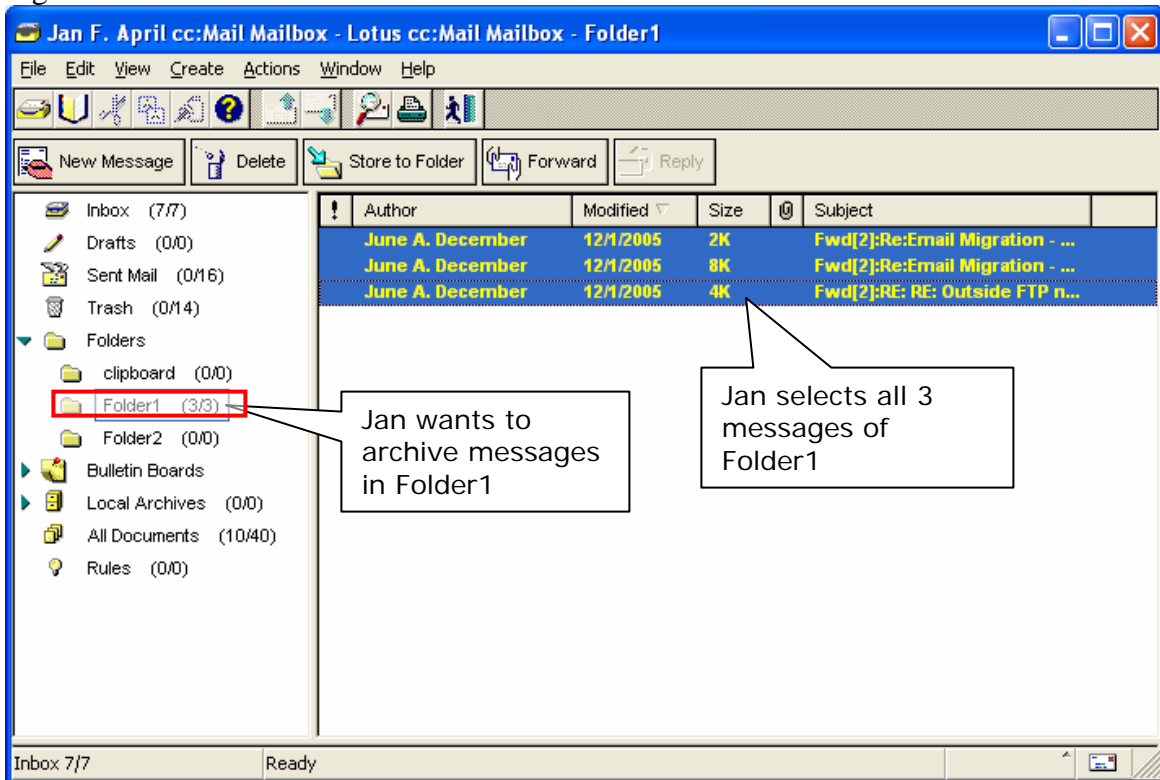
Jan F. April cc:Mail Mailbox - Lotus cc:Mail Mailbox - Folder1

File Edit View Create Actions Window Help

New Message | Delete | Store to Folder | Forward | Reply

Inbox (7/7)
Drafts (0/0)
Sent Mail (0/16)
Trash (0/14)
Folders
clipboard (0/0)
Folder1 (3/3)
Folder2 (0/0)
Bulletin Boards
Local Archives (0/0)
All Documents (10/40)
Rules (0/0)

| ! | Author | Modified | Size | | Subject |
|---|---|---|---|---|---|
| | June A. December | 12/1/2005 | 2K | | Fwd[2]:Re:Email Migration - ... |
| | June A. December | 12/1/2005 | 8K | | Fwd[2]:Re:Email Migration - ... |
| | June A. December | 12/1/2005 | 4K | | Fwd[2]:RE: RE: Outside FTP n... |

Jan wants to archive messages in Folder1

Jan selects all 3 messages of Folder1

Inbox 7/7 Ready